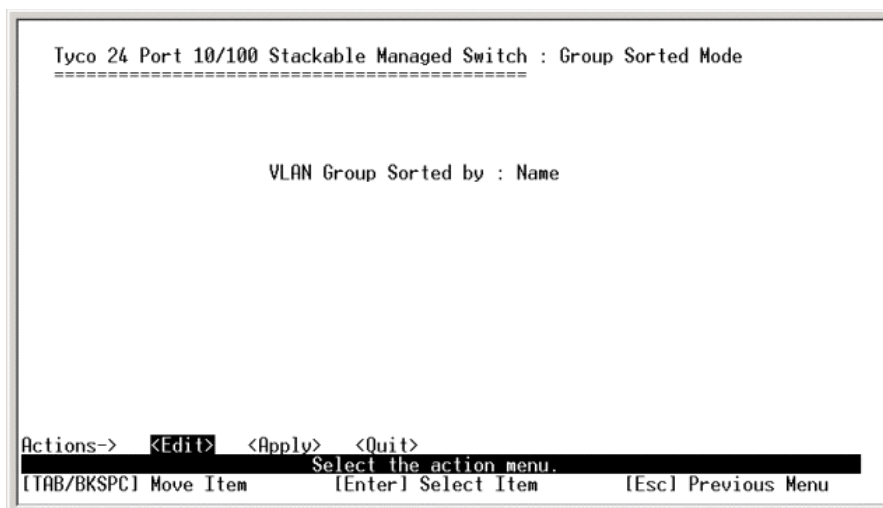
Tyco 24 Port 10/100 Stackable Managed Switch : Group Sorted Mode
==========================================

VLAN Group Sorted by : Name

Actions-> <Edit> <Apply> <Quit>
Select the action menu.
[TAB/BKSPC] Move Item [Enter] Select Item [Esc] Previous Menu